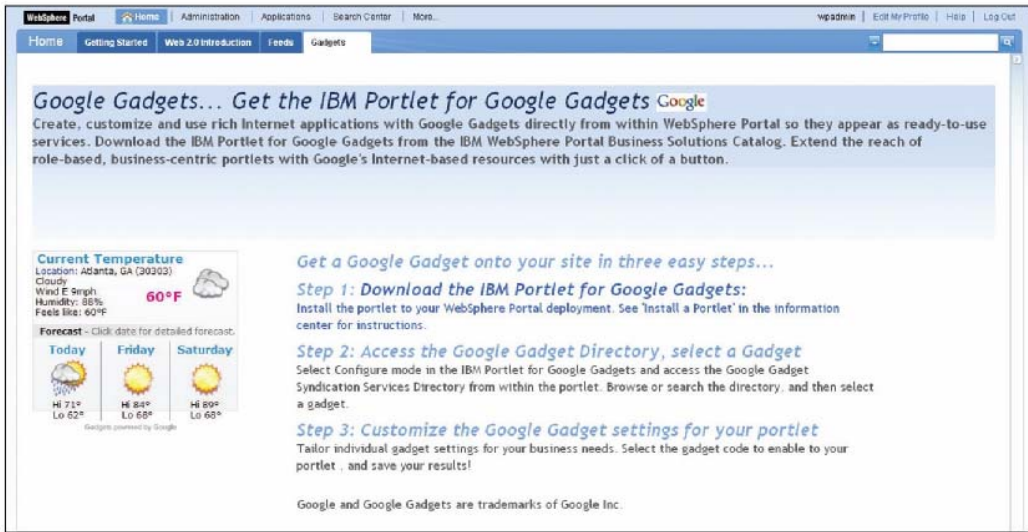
WebSphere Portal | Home | Administration | Applications | Search Center | More...

wpadmin | Edit My Profile | Help | Log Out

Home | Getting Started | Web 2.0 Introduction | Feeds | Gadgets

Google Gadgets... Get the IBM Portlet for Google Gadgets Google

Create, customize and use rich Internet applications with Google Gadgets directly from within WebSphere Portal so they appear as ready-to-use services. Download the IBM Portlet for Google Gadgets from the IBM WebSphere Portal Business Solutions Catalog. Extend the reach of role-based, business-centric portlets with Google's Internet-based resources with just a click of a button.

Current Temperature
Location: Atlanta, GA (30303)
Cloudy
Wind E 9mph
Humidity: 88%
Feels like: 60°F
60°F

Forecast - Click date for detailed forecast.

| Today | Friday | Saturday |
|---|---|---|
| Hi 71° Lo 62° | Hi 84° Lo 68° | Hi 89° Lo 68° |

Gadgets powered by Google

Get a Google Gadget onto your site in three easy steps...

Step 1: Download the IBM Portlet for Google Gadgets:
Install the portlet to your WebSphere Portal deployment. See 'Install a Portlet' in the information center for instructions.

Step 2: Access the Google Gadget Directory, select a Gadget
Select Configure mode in the IBM Portlet for Google Gadgets and access the Google Gadget Syndication Services Directory from within the portlet. Browse or search the directory, and then select a gadget.

Step 3: Customize the Google Gadget settings for your portlet
Tailor individual gadget settings for your business needs. Select the gadget code to enable to your portlet , and save your results!

Google and Google Gadgets are trademarks of Google Inc.